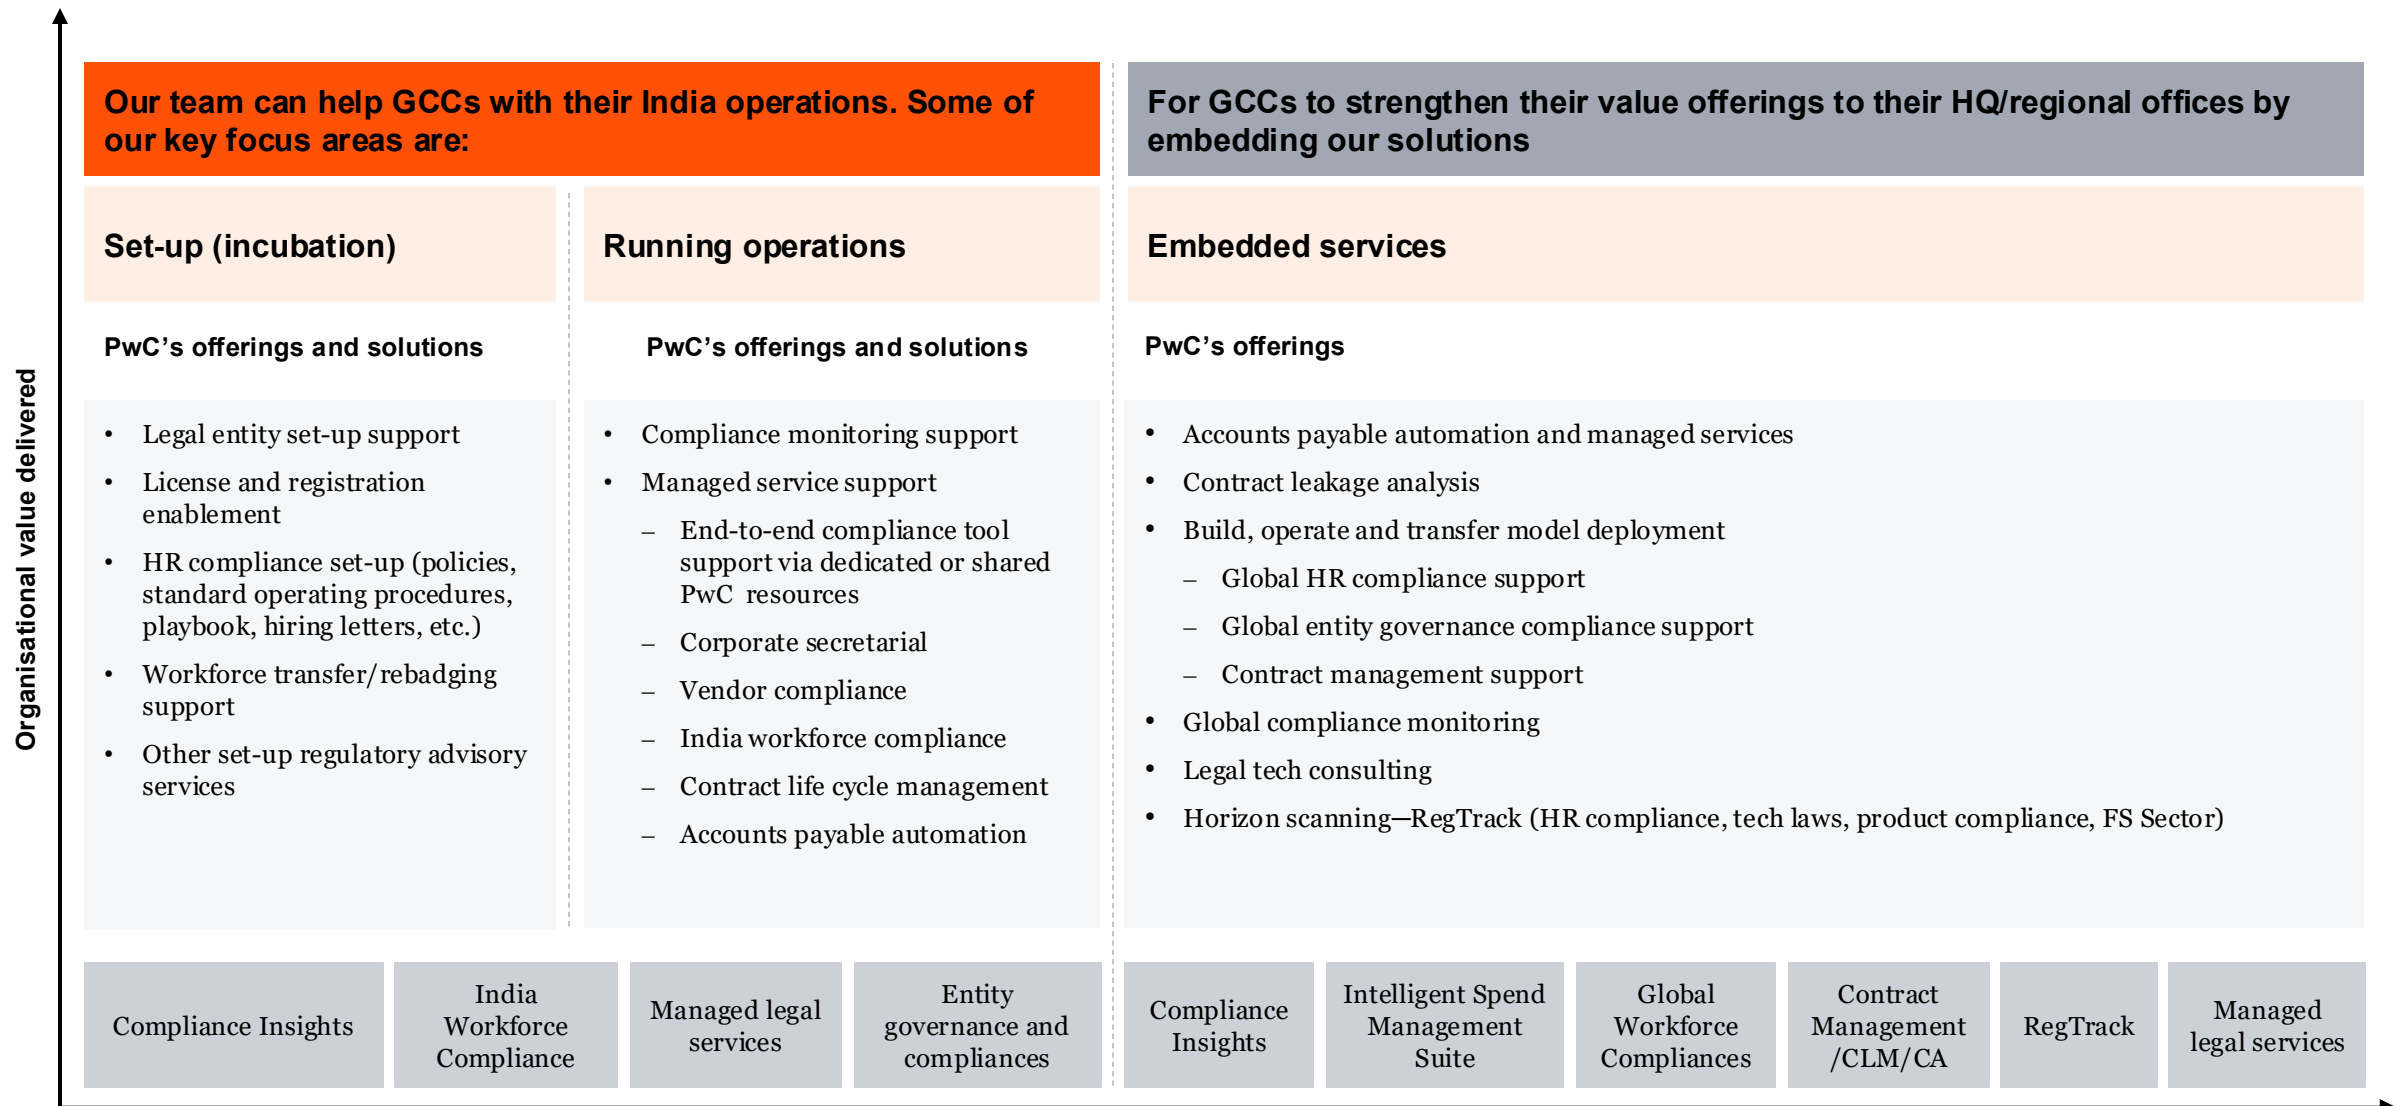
Organisational value delivered

Our team can help GCCs with their India operations. Some of our key focus areas are:

Set-up (incubation)

PwC’s offerings and solutions

- Legal entity set-up support
- License and registration enablement
- HR compliance set-up (policies, standard operating procedures, playbook, hiring letters, etc.)
- Workforce transfer/rebadging support
- Other set-up regulatory advisory services

Running operations

PwC’s offerings and solutions

- Compliance monitoring support
- Managed service support
  – End-to-end compliance tool support via dedicated or shared PwC resources
  – Corporate secretarial
  – Vendor compliance
  – India workforce compliance
  – Contract life cycle management
  – Accounts payable automation

For GCCs to strengthen their value offerings to their HQ/regional offices by embedding our solutions

Embedded services

PwC’s offerings

- Accounts payable automation and managed services
- Contract leakage analysis
- Build, operate and transfer model deployment
  – Global HR compliance support
  – Global entity governance compliance support
  – Contract management support
- Global compliance monitoring
- Legal tech consulting
- Horizon scanning—RegTrack (HR compliance, tech laws, product compliance, FS Sector)

| Compliance Insights | India Workforce Compliance | Managed legal services | Entity governance and compliances | Compliance Insights | Intelligent Spend Management Suite | Global Workforce Compliances | Contract Management /CLM/CA | RegTrack | Managed legal services |
|---|---|---|---|---|---|---|---|---|---|